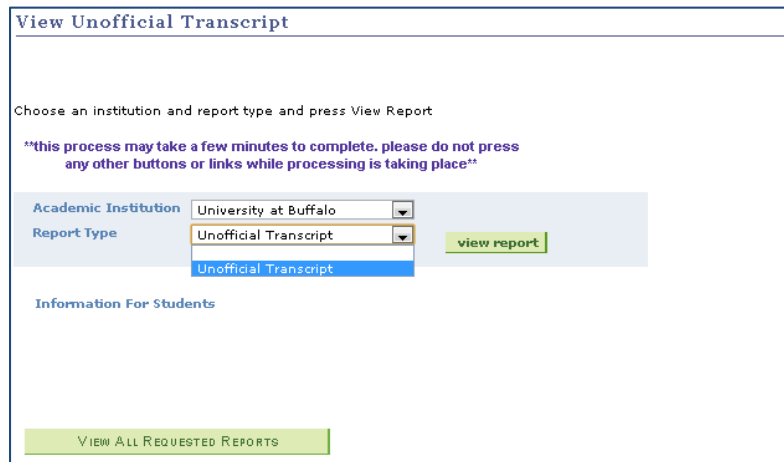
View Unofficial Transcript

Choose an institution and report type and press View Report

**this process may take a few minutes to complete. please do not press any other buttons or links while processing is taking place**

Academic Institution University at Buffalo
Report Type Unofficial Transcript
Unofficial Transcript
view report

Information For Students

View All Requested Reports